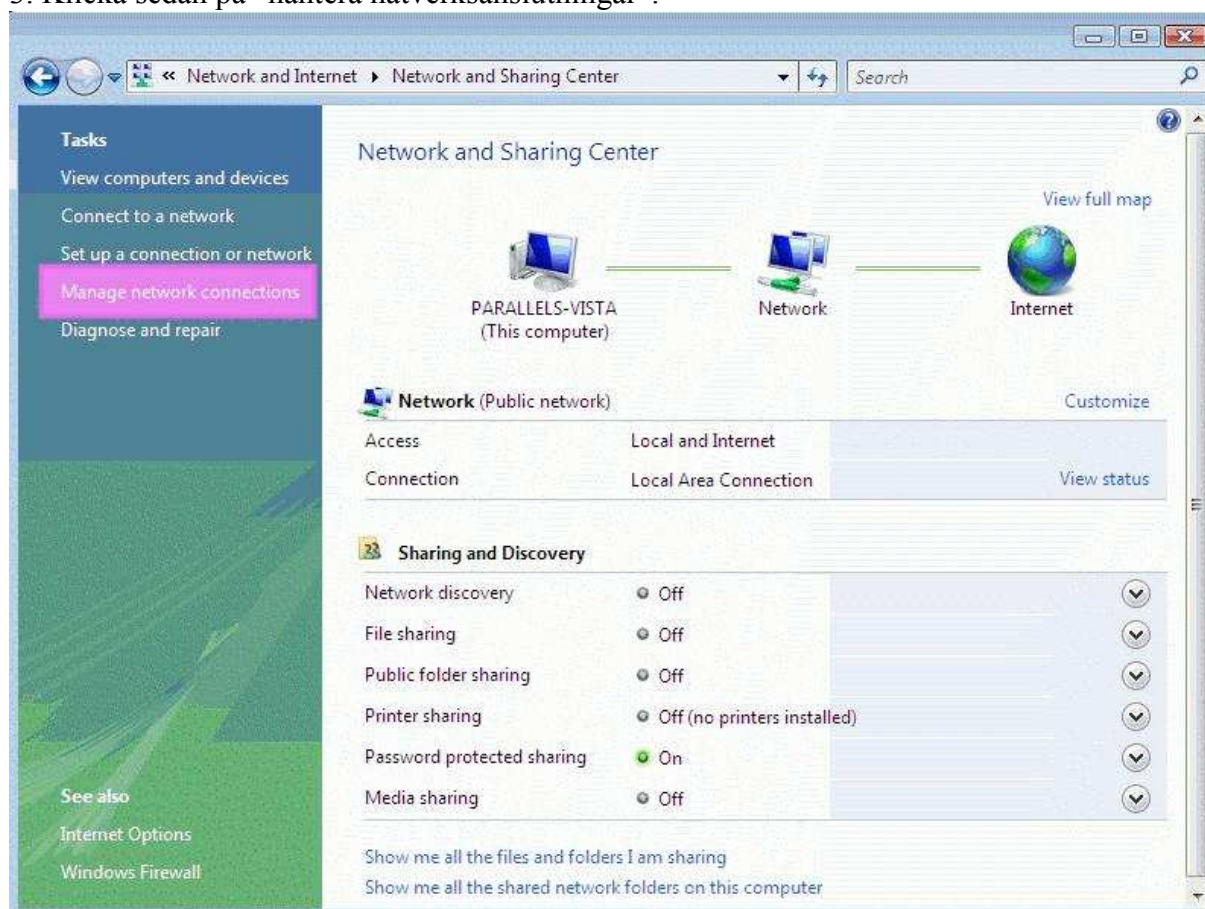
3. Klicka sedan på "hantera nätverksanslutningar".

« Network and Internet ▸ Network and Sharing Center

Search

Tasks

View computers and devices

Connect to a network

Set up a connection or network

Manage network connections

Diagnose and repair

See also

Internet Options

Windows Firewall

Network and Sharing Center

View full map

PARALLELS-VISTA (This computer)

Network

Internet

Network (Public network)

Customize

| | | |
|---|---|---|
| Access | Local and Internet | |
| Connection | Local Area Connection | View status |

Sharing and Discovery

| | |
|---|---|
| Network discovery | Off |
| File sharing | Off |
| Public folder sharing | Off |
| Printer sharing | Off (no printers installed) |
| Password protected sharing | On |
| Media sharing | Off |

Show me all the files and folders I am sharing

Show me all the shared network folders on this computer